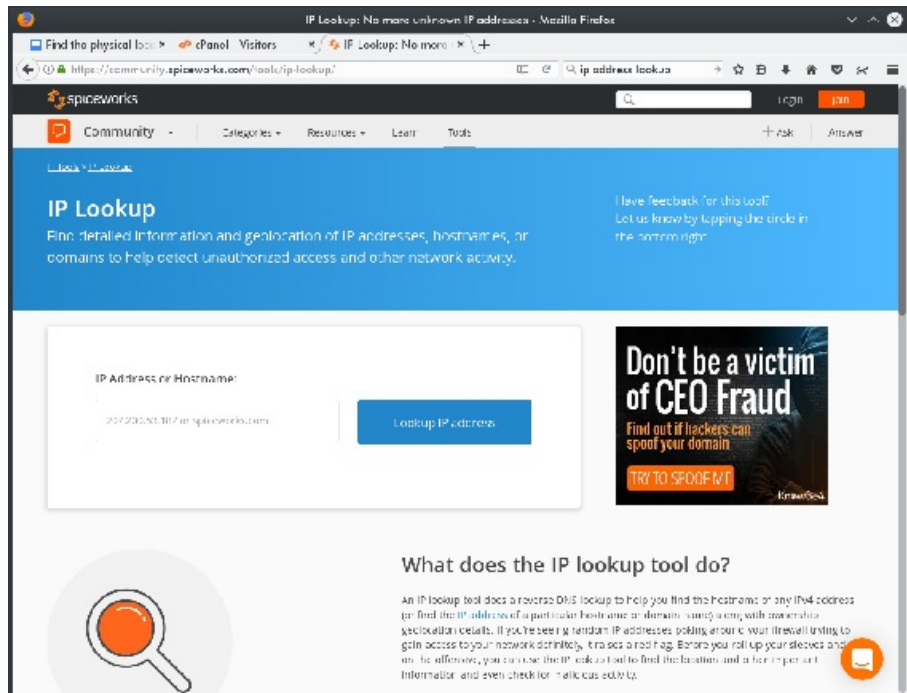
IP Lookup: No more unknown IP addresses - Mozilla Firefox

Find the physical loc ×
cPanel - Visitors ×
IP Lookup: No more ×
+

https://community.spiceworks.com/tools/ip-lookup/
ip address lookup

spiceworks
Login
Join

Community
Categories
Resources
Learn
Tools
+ Ask
Answer

Tools > IP Lookup

IP Lookup
Find detailed information and geolocation of IP addresses, hostnames, or domains to help detect unauthorized access and other network activity.

Have feedback for this tool? Let us know by tapping the circle in the bottom right.

IP Address or Hostname:
207.200.50.107 or spiceworks.com
Lookup IP address

Don't be a victim of CEO Fraud
Find out if hackers can spoof your domain
TRY TO SPOOF ME
KnowBe4

What does the IP lookup tool do?

An IP lookup tool does a reverse DNS lookup to help you find the hostname of any IPv4 address (or find the IP address of a particular hostname or domain name) along with other geolocation details. If you're seeing random IP addresses poking around your firewall trying to gain access to your network definitely, this is a red flag. Before you roll up your sleeves and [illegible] the offenders, you can use the IP lookup tool to find the location and a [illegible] information and even check for malicious activity.